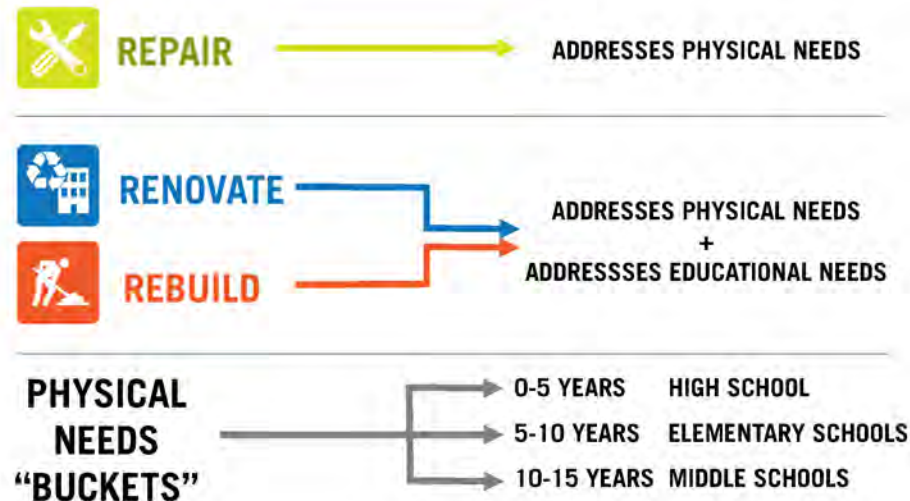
REPAIR

ADDRESSES PHYSICAL NEEDS

RENOVATE

REBUILD

ADDRESSES PHYSICAL NEEDS
+
ADDRESSSES EDUCATIONAL NEEDS

PHYSICAL NEEDS "BUCKETS"

0-5 YEARS HIGH SCHOOL
5-10 YEARS ELEMENTARY SCHOOLS
10-15 YEARS MIDDLE SCHOOLS